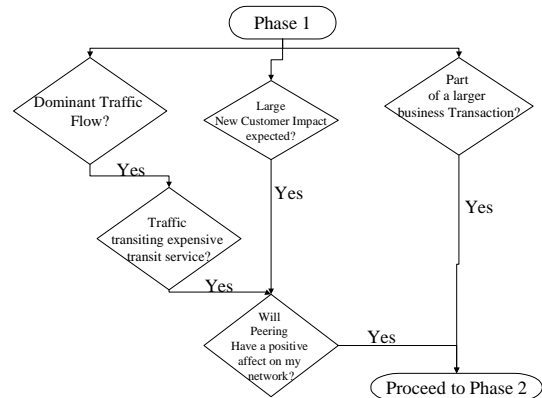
Phase 1

Dominant Traffic Flow?

Large New Customer Impact expected?

Part of a larger business Transaction?

Yes

Yes

Yes

Traffic transiting expensive transit service?

Yes

Will Peering Have a positive affect on my network?

Yes

Proceed to Phase 2